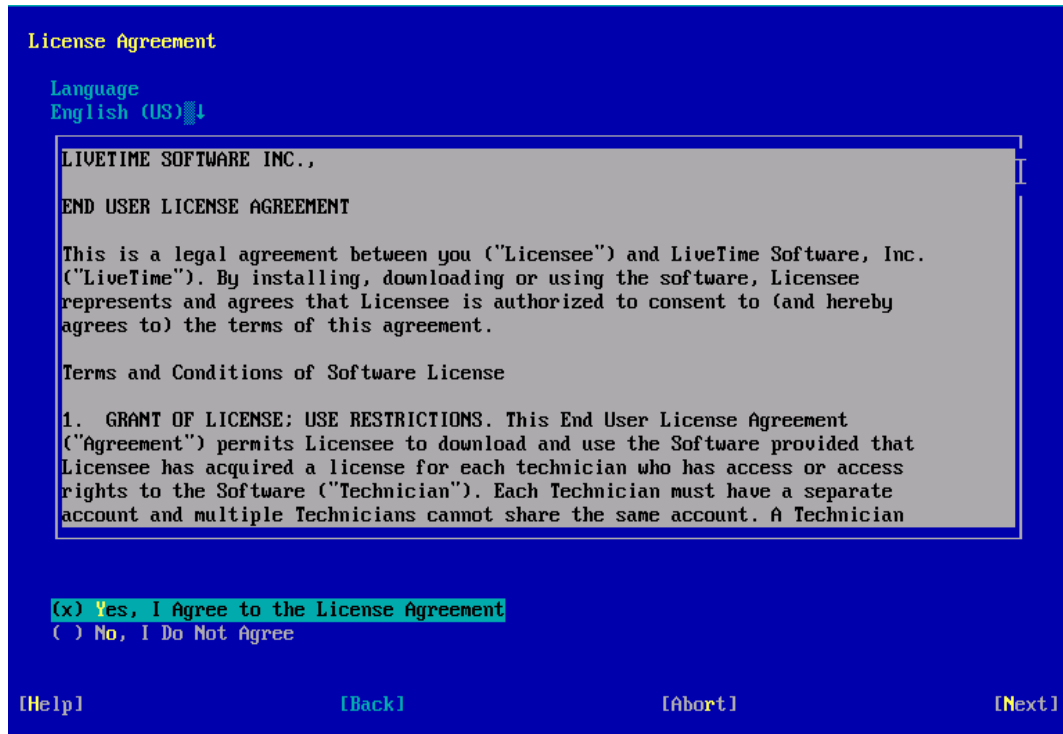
License Agreement

Language
English (US)

LIVETIME SOFTWARE INC.,

END USER LICENSE AGREEMENT

This is a legal agreement between you ("Licensee") and LiveTime Software, Inc. ("LiveTime"). By installing, downloading or using the software, Licensee represents and agrees that Licensee is authorized to consent to (and hereby agrees to) the terms of this agreement.

Terms and Conditions of Software License

1. GRANT OF LICENSE; USE RESTRICTIONS. This End User License Agreement ("Agreement") permits Licensee to download and use the Software provided that Licensee has acquired a license for each technician who has access or access rights to the Software ("Technician"). Each Technician must have a separate account and multiple Technicians cannot share the same account. A Technician

(x) Yes, I Agree to the License Agreement
( ) No, I Do Not Agree

[Help] [Back] [Abort] [Next]